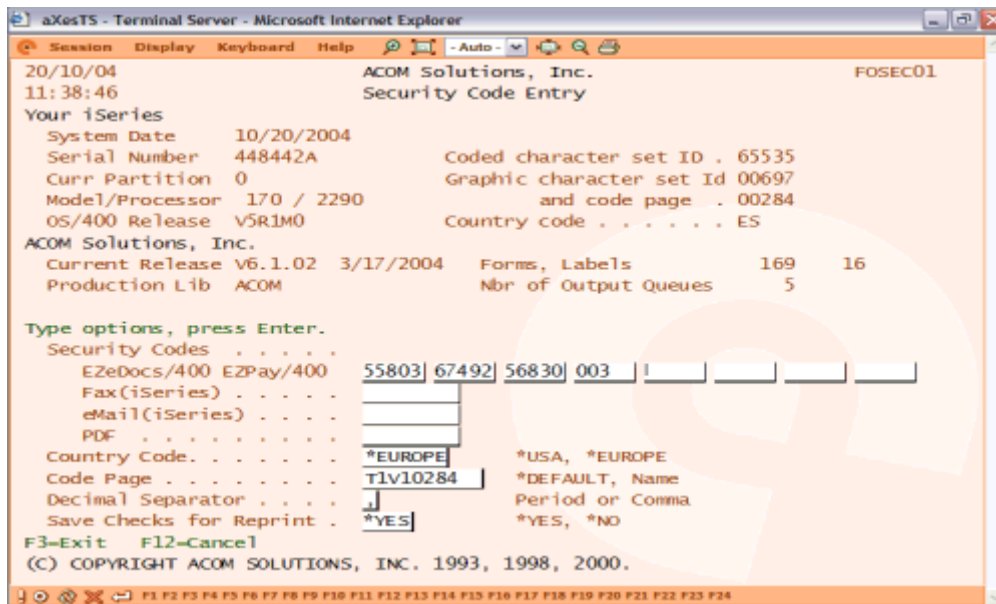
aXesTS - Terminal Server - Microsoft Internet Explorer

Session Display Keyboard Help -Auto-

20/10/04 ACOM Solutions, Inc. FOSEC01
11:38:46 Security Code Entry
Your iSeries
System Date 10/20/2004
Serial Number 448442A Coded character set ID . 65535
Curr Partition 0 Graphic character set Id 00697
Model/Processor 170 / 2290 and code page . 00284
OS/400 Release V5R1M0 Country code . . . . . . ES
ACOM Solutions, Inc.
Current Release V6.1.02 3/17/2004 Forms, Labels 169 16
Production Lib ACOM Nbr of Output Queues 5

Type options, press Enter.
Security Codes . . . . . .
EZeDocs/400 EZPay/400 55803 67492 56830 003
Fax(iSeries) . . . . .
eMail(iSeries) . . . .
PDF . . . . . . . . .
Country Code. . . . . . . *EUROPE *USA, *EUROPE
Code Page . . . . . . . . T1v10284 *DEFAULT, Name
Decimal Separator . . . . , Period or Comma
Save Checks for Reprint . *YES *YES, *NO
F3=Exit F12=Cancel
(C) COPYRIGHT ACOM SOLUTIONS, INC. 1993, 1998, 2000.

F1 F2 F3 F4 F5 F6 F7 F8 F9 F10 F11 F12 F13 F14 F15 F16 F17 F18 F19 F20 F21 F22 F23 F24